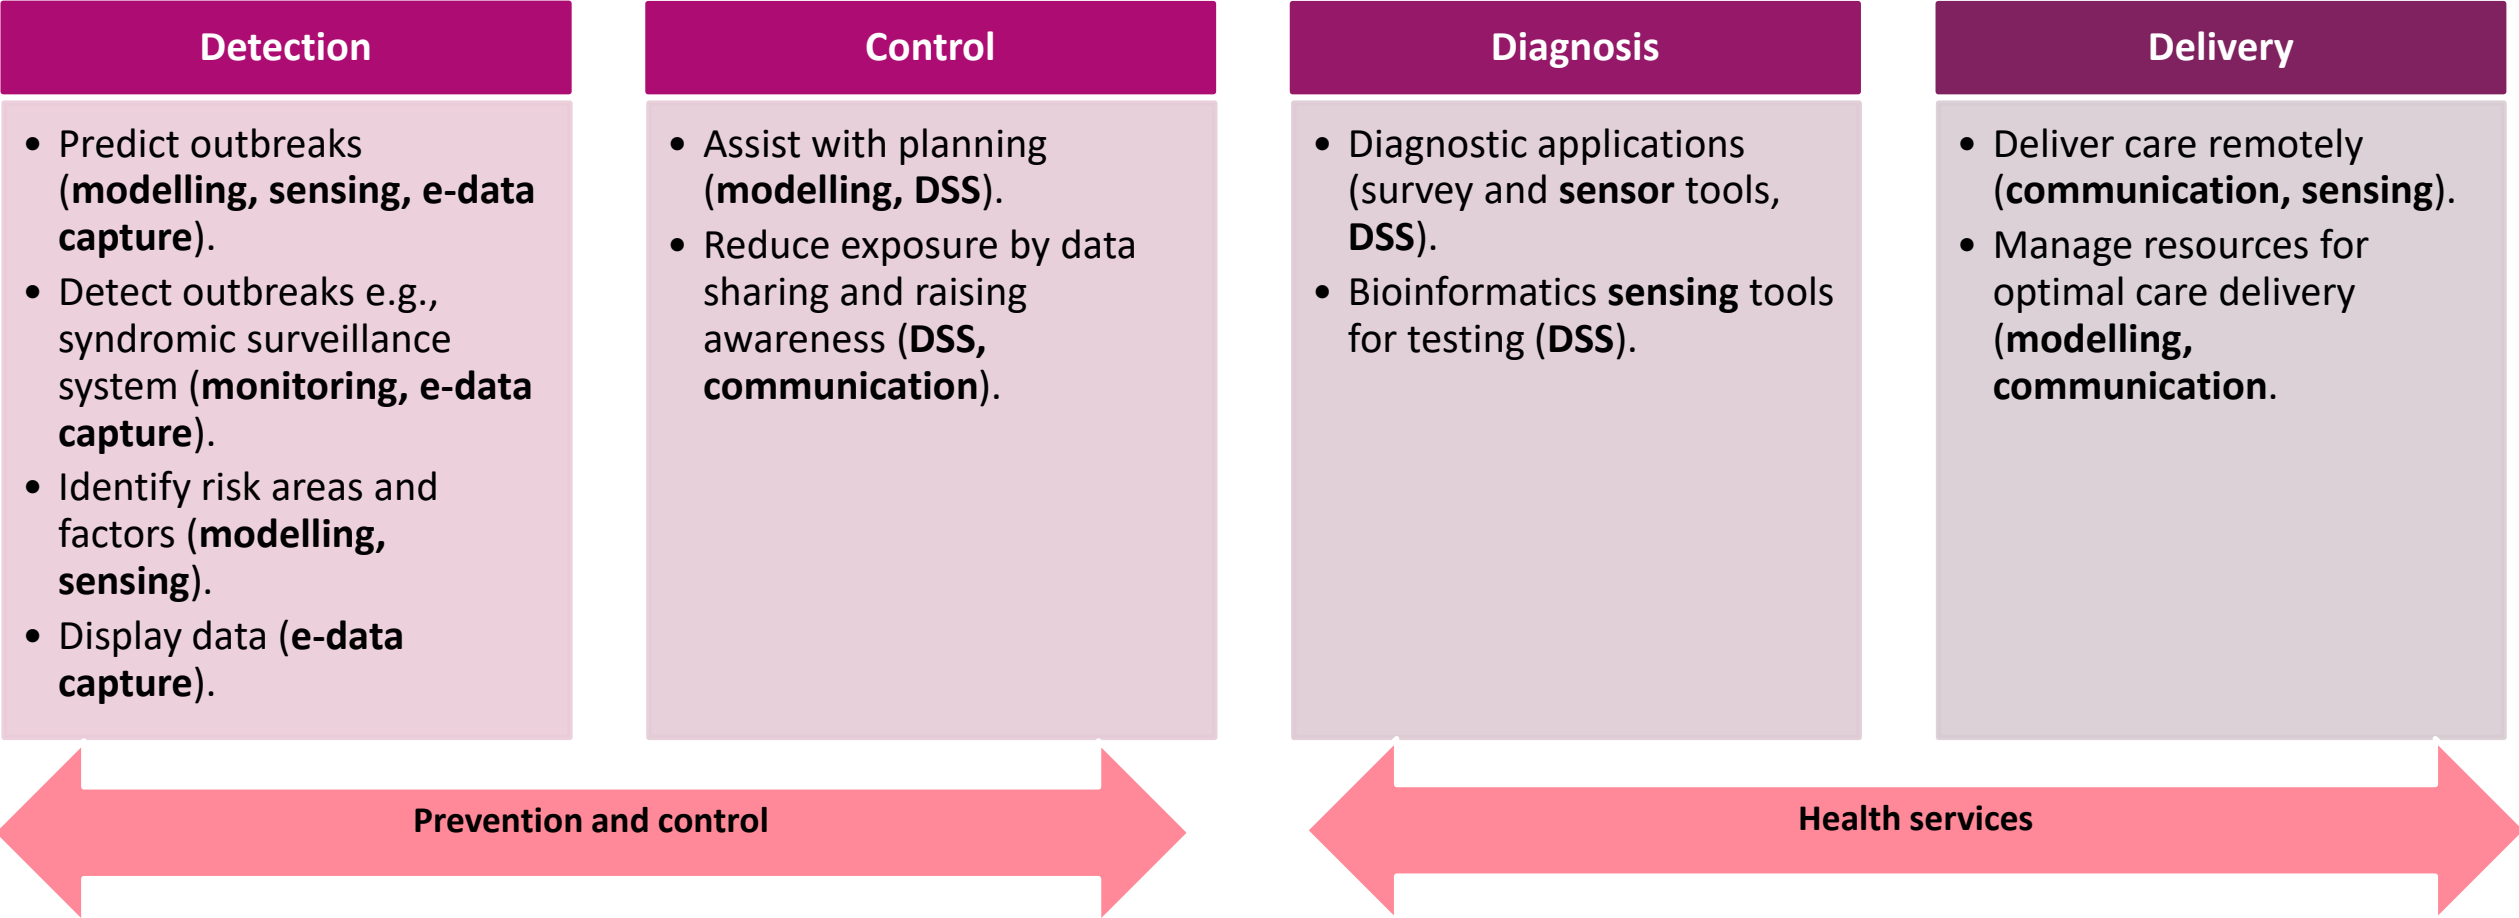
Detection

- Predict outbreaks (modelling, sensing, e-data capture).
- Detect outbreaks e.g., syndromic surveillance system (monitoring, e-data capture).
- Identify risk areas and factors (modelling, sensing).
- Display data (e-data capture).

Control

- Assist with planning (modelling, DSS).
- Reduce exposure by data sharing and raising awareness (DSS, communication).

Diagnosis

- Diagnostic applications (survey and sensor tools, DSS).
- Bioinformatics sensing tools for testing (DSS).

Delivery

- Deliver care remotely (communication, sensing).
- Manage resources for optimal care delivery (modelling, communication.

Prevention and control

Health services